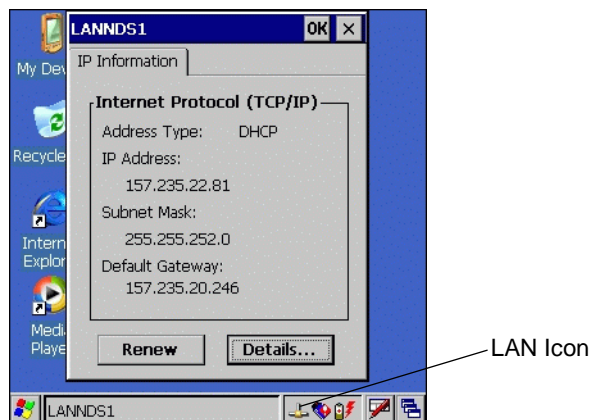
My Dev

Recycle

Intern Explor

Media Playe

LANNDS1

OK ×

IP Information

Internet Protocol (TCP/IP)

Address Type: DHCP

IP Address:

157.235.22.81

Subnet Mask:

255.255.252.0

Default Gateway:

157.235.20.246

Renew

Details...

LAN Icon

LANNDS1